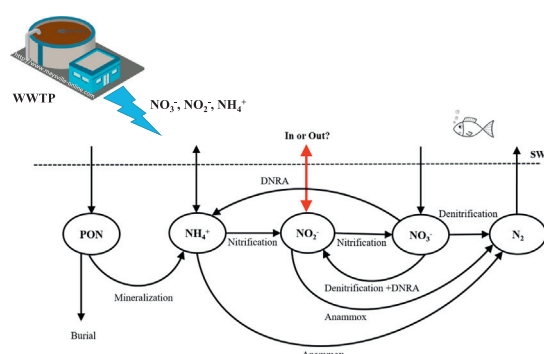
WWTP

$NO_3^-$, $NO_2^-$, $NH_4^+$

In or Out?

SW

DNRA

Denitrification

PON

$NH_4^+$

Nitrification

$NO_2^-$

Nitrification

$NO_3^-$

$N_2$

Mineralization

Denitrification +DNRA

Anammox

Burial

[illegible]